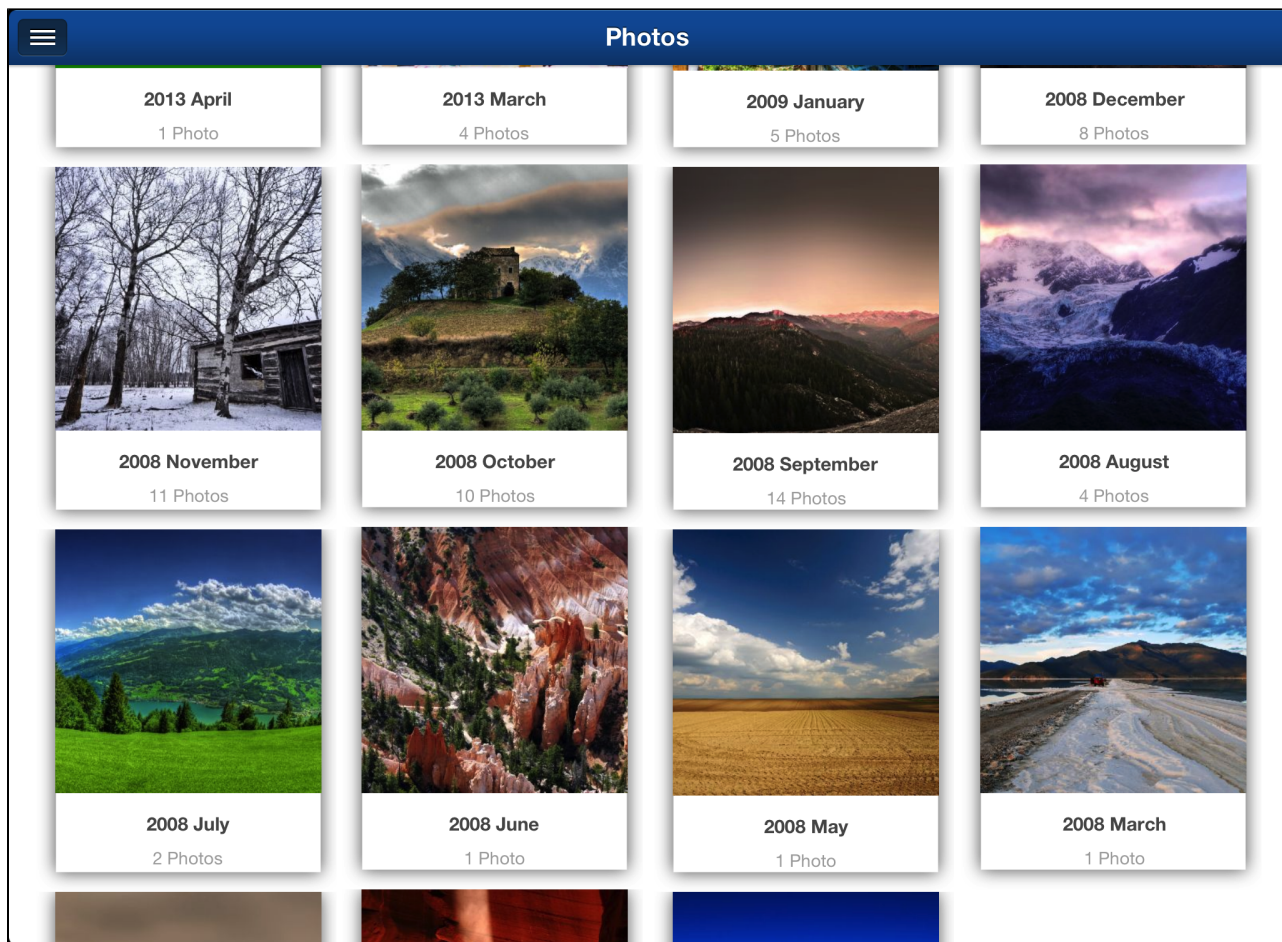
Photos

2013 April
1 Photo

2013 March
4 Photos

2009 January
5 Photos

2008 December
8 Photos

2008 November
11 Photos

2008 October
10 Photos

2008 September
14 Photos

2008 August
4 Photos

2008 July
2 Photos

2008 June
1 Photo

2008 May
1 Photo

2008 March
1 Photo